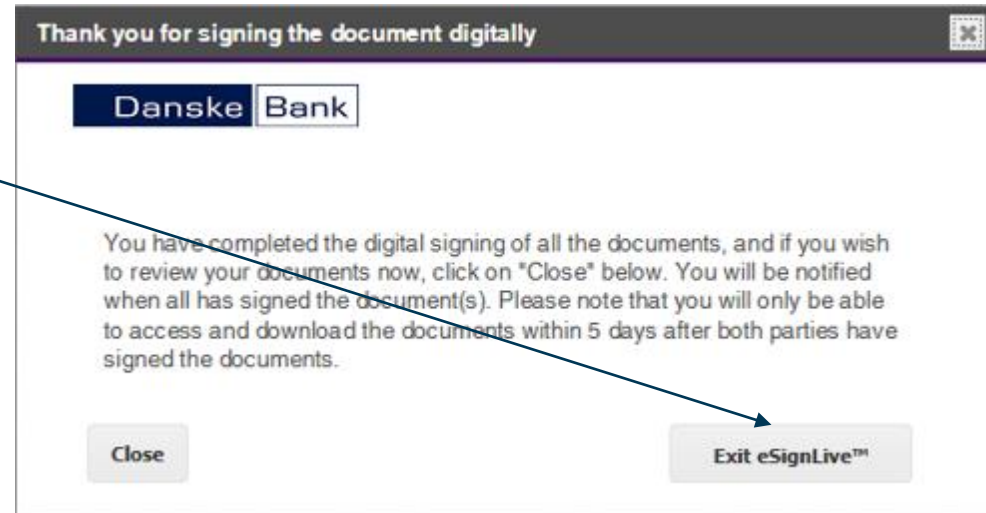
Thank you for signing the document digitally

Danske Bank

You have completed the digital signing of all the documents, and if you wish to review your documents now, click on "Close" below. You will be notified when all has signed the document(s). Please note that you will only be able to access and download the documents within 5 days after both parties have signed the documents.

Close

Exit eSignLive™